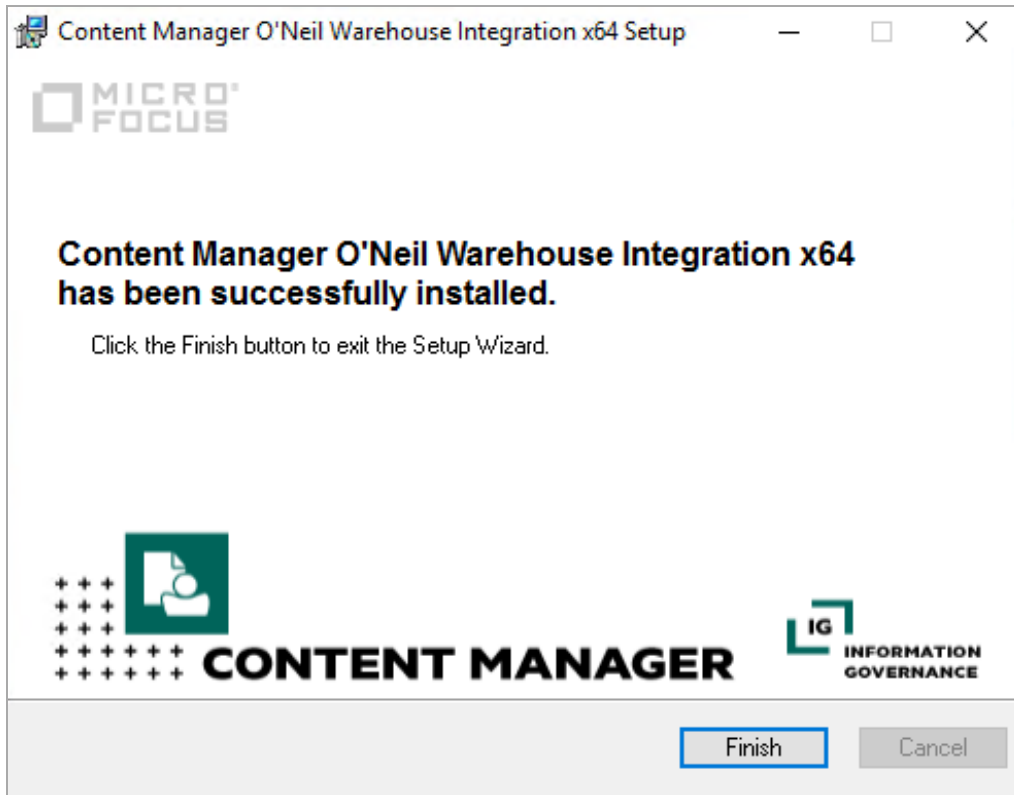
Content Manager O'Neil Warehouse Integration x64 Setup

MICRO FOCUS

Content Manager O'Neil Warehouse Integration x64 has been successfully installed.

Click the Finish button to exit the Setup Wizard.

CONTENT MANAGER

IG
INFORMATION GOVERNANCE

Finish

Cancel